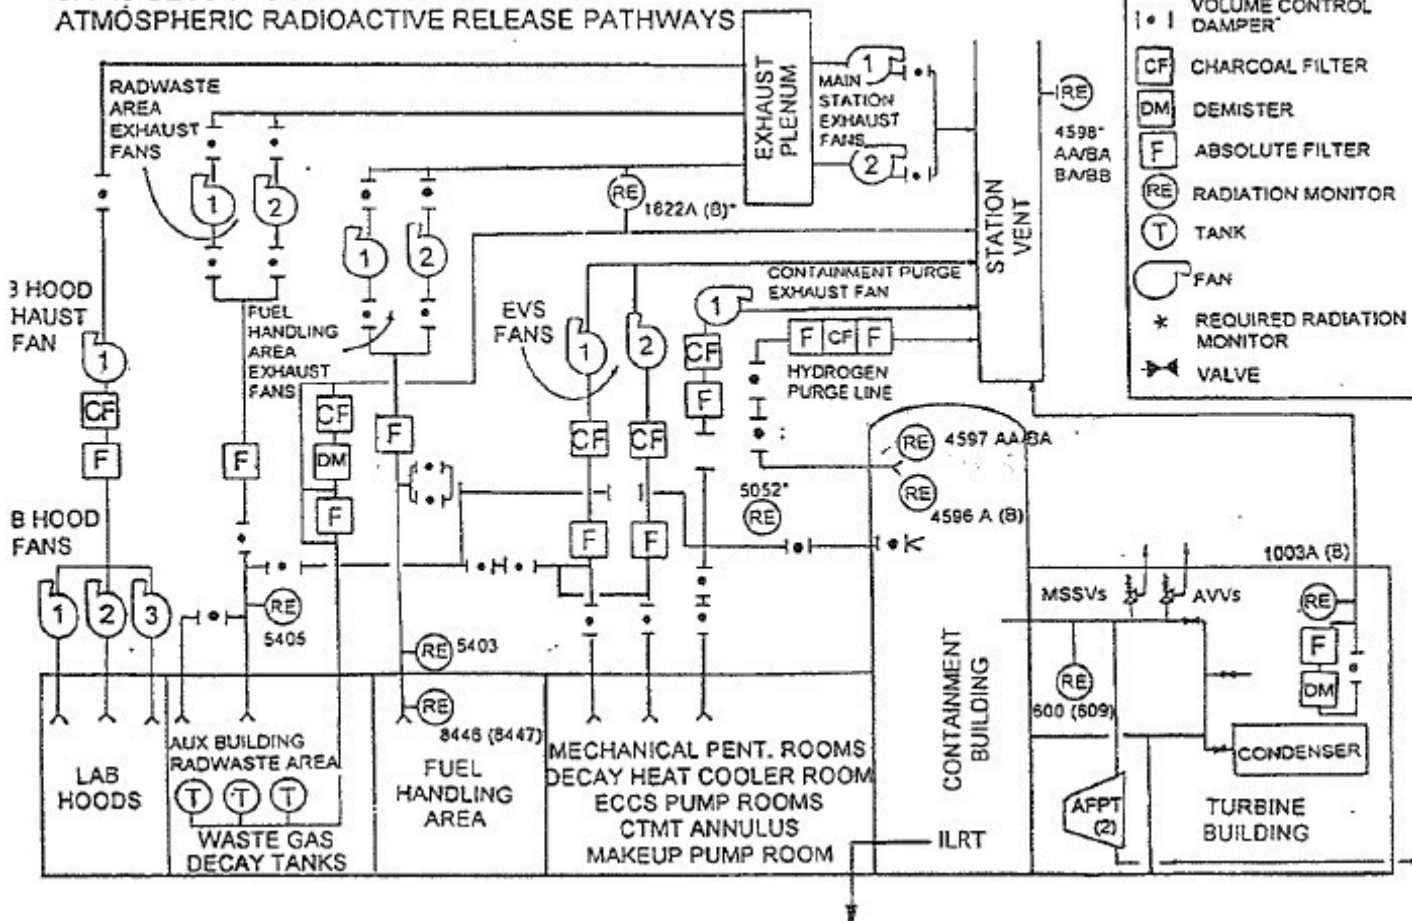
ATMOSPHERIC RADIOACTIVE RELEASE PATHWAYS

VOLUME CONTROL DAMPER*
CF CHARCOAL FILTER
DM DEMISTER
F ABSOLUTE FILTER
RE RADIATION MONITOR
T TANK
FAN
* REQUIRED RADIATION MONITOR
VALVE

EXHAUST PLENUM
MAIN STATION EXHAUST FANS
1
2
RE 4598* AA/BA BA/BB
STATION VENT

RADWASTE AREA EXHAUST FANS
1 2
RE 1622A (B)*
1 2
FUEL HANDLING AREA EXHAUST FANS

CONTAINMENT PURGE EXHAUST FAN
1
F CF F
HYDROGEN PURGE LINE
EVS FANS
1 2
CF
F
CF CF
F F

B HOOD HAUST FAN
1
CF
F
F
CF
DM
F
F

RE 4597 AA/BA
RE 4596 A (B)
5052* RE

B HOOD FANS
1 2 3
RE 5405
RE 5403
RE 8446 (8447)

1003A (B)
MSSVs AVVs
RE
F
DM
RE 600 (609)
CONDENSER
APPT (2)
TURBINE BUILDING
CONTAINMENT BUILDING

LAB HOODS
AUX BUILDING RADWASTE AREA
T T T
WASTE GAS DECAY TANKS
FUEL HANDLING AREA
MECHANICAL PENT. ROOMS
DECAY HEAT COOLER ROOM
ECCS PUMP ROOMS
CTMT ANNULUS
MAKEUP PUMP ROOM
ILRT